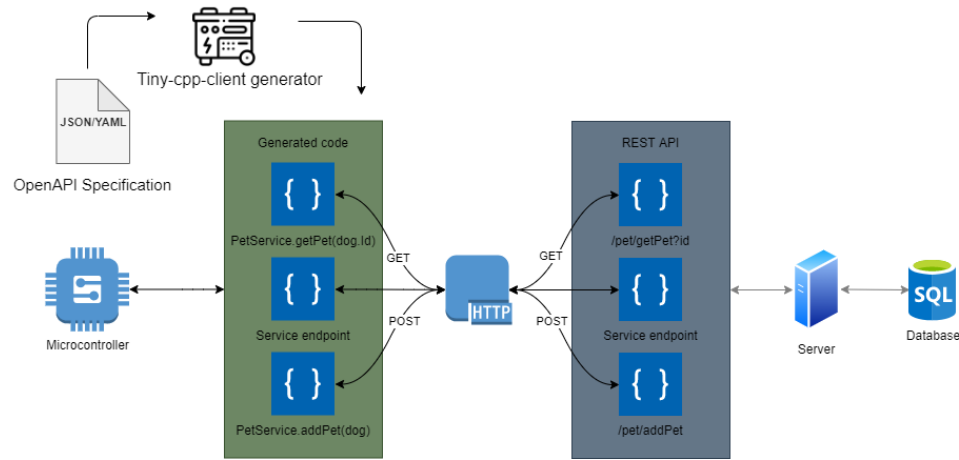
Tiny-cpp-client generator

JSON/YAML

OpenAPI Specification

Generated code

{ }

PetService.getPet(dog.Id)

{ }

Service endpoint

{ }

PetService.addPet(dog)

Microcontroller

GET

POST

HTTP

GET

POST

REST API

{ }

/pet/getPet?id

{ }

Service endpoint

{ }

/pet/addPet

Server

SQL

Database